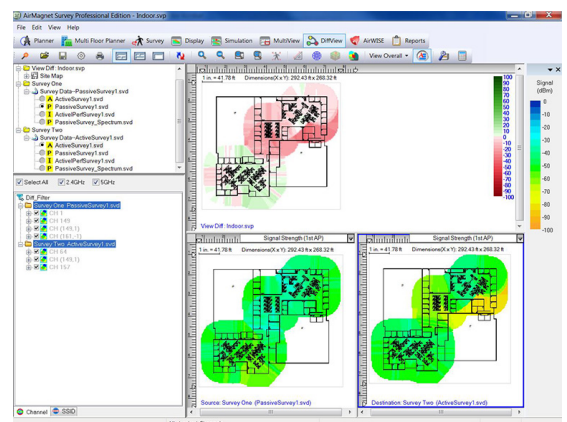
AirMagnet Survey Professional Edition - Indoor.svp

File Edit View Help

Planner Multi Floor Planner Survey Display Simulation MultiView DiffView AirWISE Reports

View Overall

View Diff: Indoor.svp
Site Map
Survey One
Survey Data - PassiveSurvey1.svd
A ActiveSurvey1.svd
P PassiveSurvey1.svd
I ActivePerfSurvey1.svd
P PassiveSurvey_Spectrum.svd
Survey Two
Survey Data - ActiveSurvey1.svd
A ActiveSurvey1.svd
P PassiveSurvey1.svd
I ActivePerfSurvey1.svd
P PassiveSurvey_Spectrum.svd

Select All 2.4GHz 5GHz

Diff_Filter
Survey One: PassiveSurvey1.svd
CH 1
CH 149
CH (149,1)
CH (161,-1)
Survey Two: ActiveSurvey1.svd
CH 6 9
CH (149,1)
CH 157

Channel SSID

1 in. = 41.78 ft Dimensions(X x Y): 292.43 ft x 268.32 ft

100 90 80 70 60 50 40 30 20 10 0 -10 -20 -30 -40 -50 -60 -70 -80 -90 -100

View Diff: Indoor.svp

Signal (dBm)
-10 -20 -30 -40 -50 -60 -70 -80 -90 -100

Signal Strength (1st AP)
1 in. = 41.78 ft Dimensions(X x Y): 292.43 ft x 268.32 ft
Source: Survey One (PassiveSurvey1.svd)

Signal Strength (1st AP)
1 in. = 41.78 ft Dimensions(X x Y): 292.43 ft x 268.32 ft
Destination: Survey Two (ActiveSurvey1.svd)